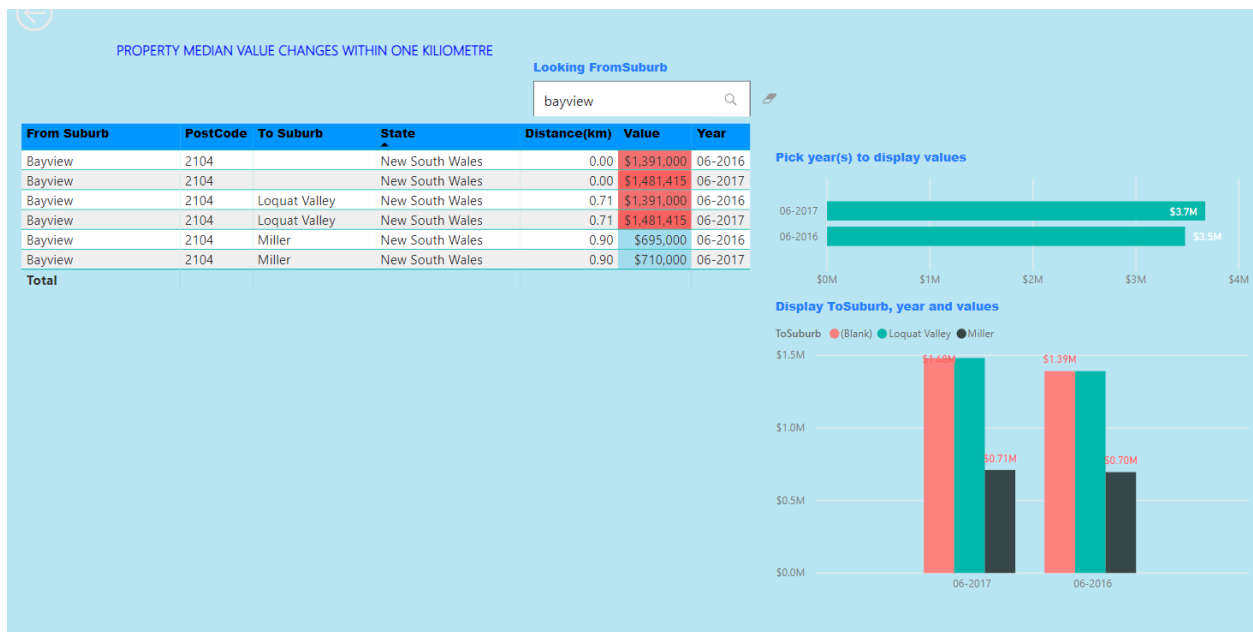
PROPERTY MEDIAN VALUE CHANGES WITHIN ONE KILIOMETRE

Looking FromSuburb

bayview

| From Suburb | PostCode | To Suburb | State | Distance(km) | Value | Year |
|---|---|---|---|---|---|---|
| Bayview | 2104 | | New South Wales | 0.00 | $1,391,000 | 06-2016 |
| Bayview | 2104 | | New South Wales | 0.00 | $1,481,415 | 06-2017 |
| Bayview | 2104 | Loquat Valley | New South Wales | 0.71 | $1,391,000 | 06-2016 |
| Bayview | 2104 | Loquat Valley | New South Wales | 0.71 | $1,481,415 | 06-2017 |
| Bayview | 2104 | Miller | New South Wales | 0.90 | $695,000 | 06-2016 |
| Bayview | 2104 | Miller | New South Wales | 0.90 | $710,000 | 06-2017 |
| Total | | | | | | |

Pick year(s) to display values

06-2017 $3.7M
06-2016 $3.5M

$0M $1M $2M $3M $4M

Display ToSuburb, year and values

ToSuburb (Blank) Loquat Valley Miller

$1.5M
$1.0M
$0.5M
$0.0M

$1.48M $1.39M $0.71M $0.70M

06-2017 06-2016